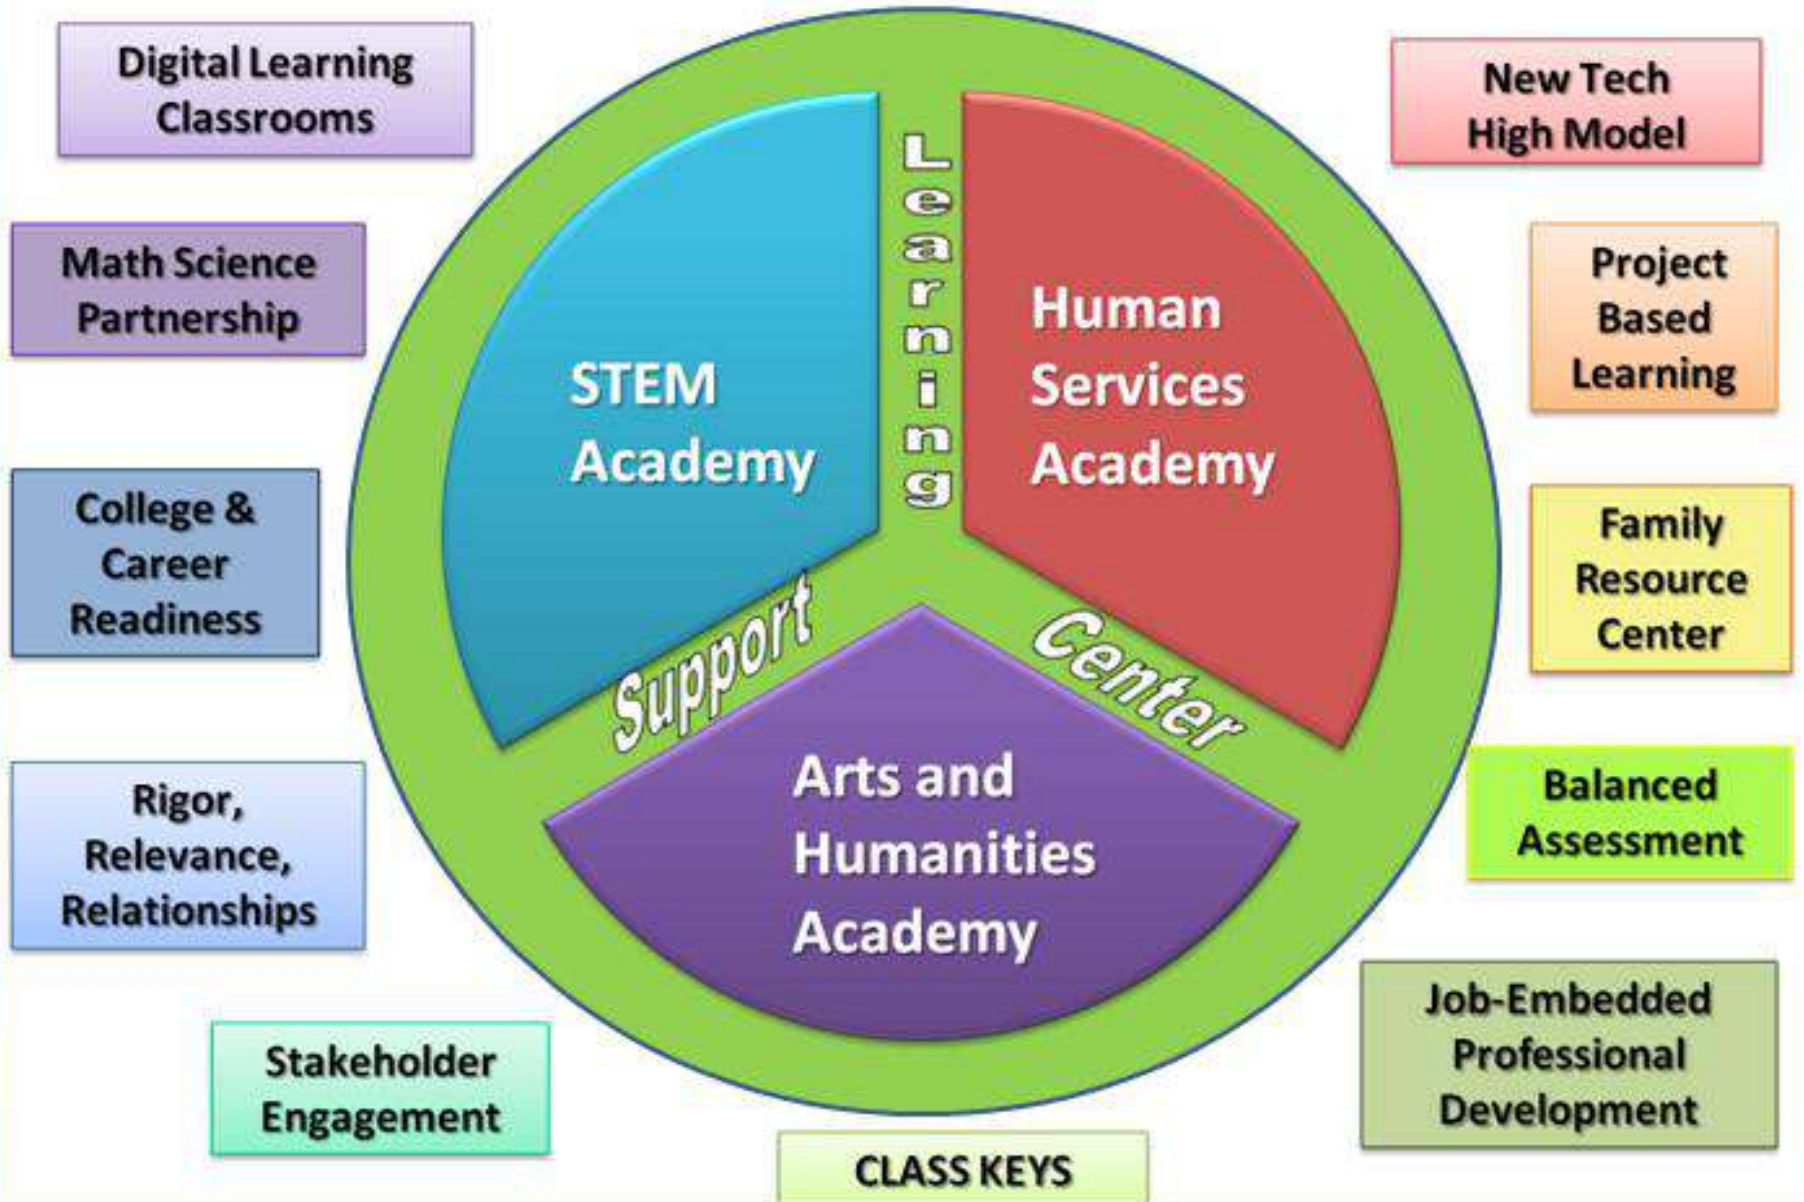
Digital Learning Classrooms

New Tech High Model

Math Science Partnership

STEM Academy

Learning

Human Services Academy

Project Based Learning

College & Career Readiness

Family Resource Center

Support

Center

Arts and Humanities Academy

Balanced Assessment

Rigor, Relevance, Relationships

Stakeholder Engagement

Job-Embedded Professional Development

CLASS KEYS